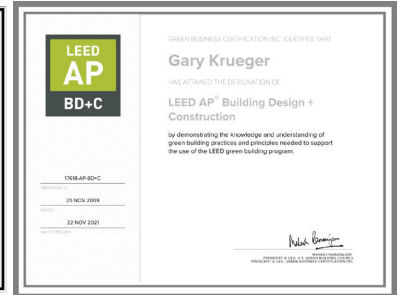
LEED
AP
BD+C

GREEN BUSINESS CERTIFICATION INC. CERTIFIES THAT

Gary Krueger

HAS ATTAINED THE DESIGNATION OF

LEED AP® Building Design + Construction

by demonstrating the knowledge and understanding of green building practices and principles needed to support the use of the LEED green building program.

17618-AP-BD+C
CREDENTIAL ID

25 NOV 2009
ISSUED

22 NOV 2021
VALID THROUGH

MAHESH RAMANUJAM
PRESIDENT & CEO, U.S. GREEN BUILDING COUNCIL
PRESIDENT & CEO, GREEN BUSINESS CERTIFICATION INC.